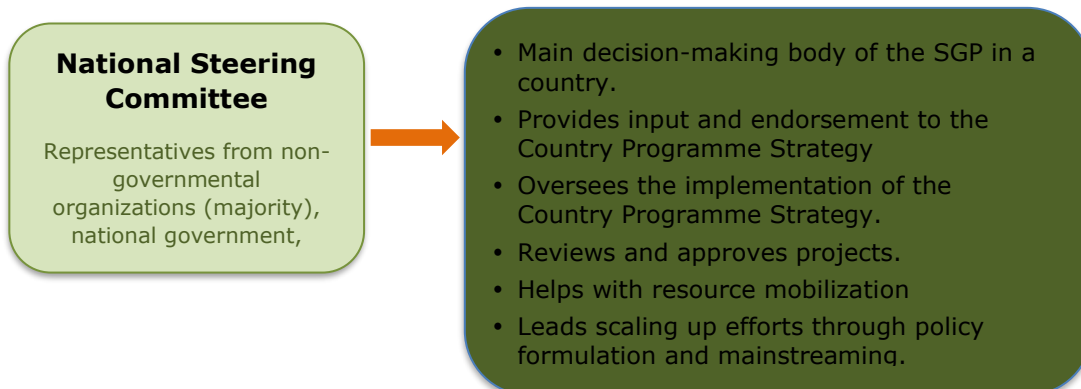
National Steering Committee

Representatives from non-governmental organizations (majority), national government,

- Main decision-making body of the SGP in a country.
- Provides input and endorsement to the Country Programme Strategy
- Oversees the implementation of the Country Programme Strategy.
- Reviews and approves projects.
- Helps with resource mobilization
- Leads scaling up efforts through policy formulation and mainstreaming.